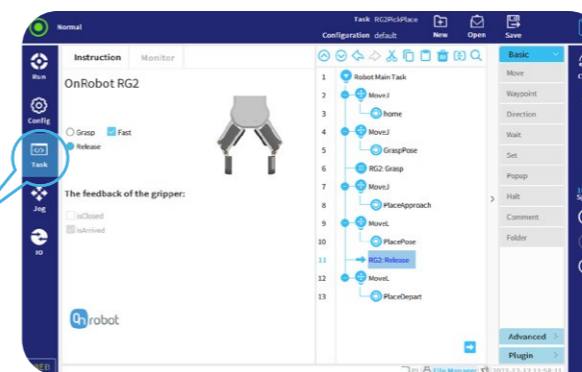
Normal

Task RG2PickPlace
Configuration default

New Open Save

Run
Config
Task
Jog
IO

Instruction Monitor

OnRobot RG2

Grasp Fast
Release

The feedback of the gripper:

isClosed
isArrived

onrobot

1 Robot Main Task
2 MoveJ
3 home
4 MoveJ
5 GraspPose
6 RG2: Grasp
7 MoveJ
8 PlaceApproach
9 MoveL
10 PlacePose
11 RG2: Release
12 MoveL
13 PlaceDepart

Basic
Move
Waypoint
Direction
Wait
Set
Popup
Halt
Comment
Folder

Advanced
Plugin

File Manager